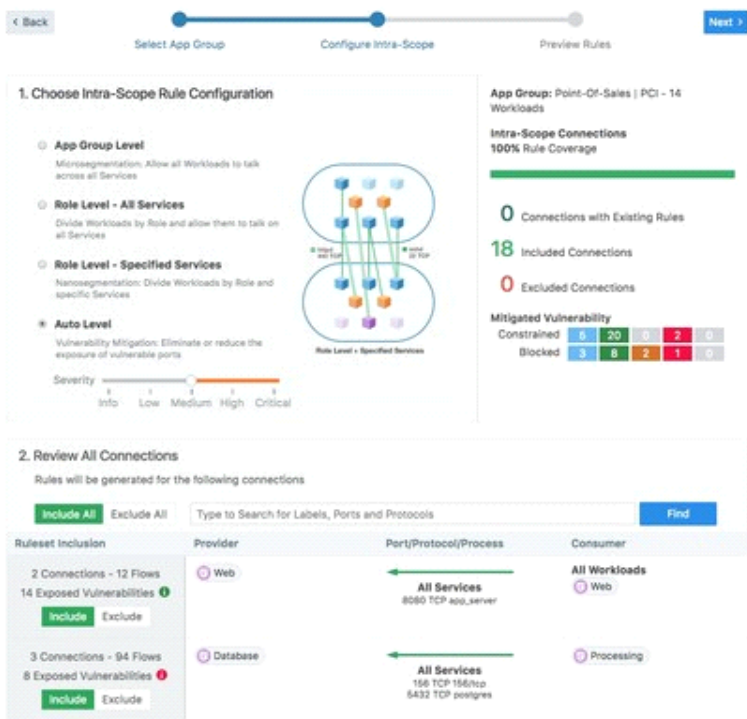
< Back

Select App Group

Configure Intra-Scope

Preview Rules

Next >

1. Choose Intra-Scope Rule Configuration

App Group Level
Microsegmentation: Allow all Workloads to talk across all Services

Role Level - All Services
Divide Workloads by Role and allow them to talk on all Services

Role Level - Specified Services
Nanosegmentation: Divide Workloads by Role and specific Services

Auto Level
Vulnerability Mitigation: Eliminate or reduce the exposure of vulnerable ports

Severity

Info Low Medium High Critical

Role Level + Specified Services

App Group: Point-Of-Sales | PCI - 14 Workloads

Intra-Scope Connections
100% Rule Coverage

0 Connections with Existing Rules

18 Included Connections

0 Excluded Connections

Mitigated Vulnerability

| | | | | | |
|---|---|---|---|---|---|
| Constrained | 5 | 20 | 0 | 2 | 0 |
| Blocked | 3 | 8 | 2 | 1 | 0 |

2. Review All Connections

Rules will be generated for the following connections

Include All Exclude All

Type to Search for Labels, Ports and Protocols

Find

| Ruleset Inclusion | Provider | Port/Protocol/Process | Consumer |
|---|---|---|---|
| 2 Connections - 12 Flows<br>14 Exposed Vulnerabilities<br>Include Exclude | Web | All Services<br>8080 TCP app_server | All Workloads<br>Web |
| 3 Connections - 94 Flows<br>8 Exposed Vulnerabilities<br>Include Exclude | Database | All Services<br>156 TCP 156/tcp<br>5432 TCP postgres | Processing |